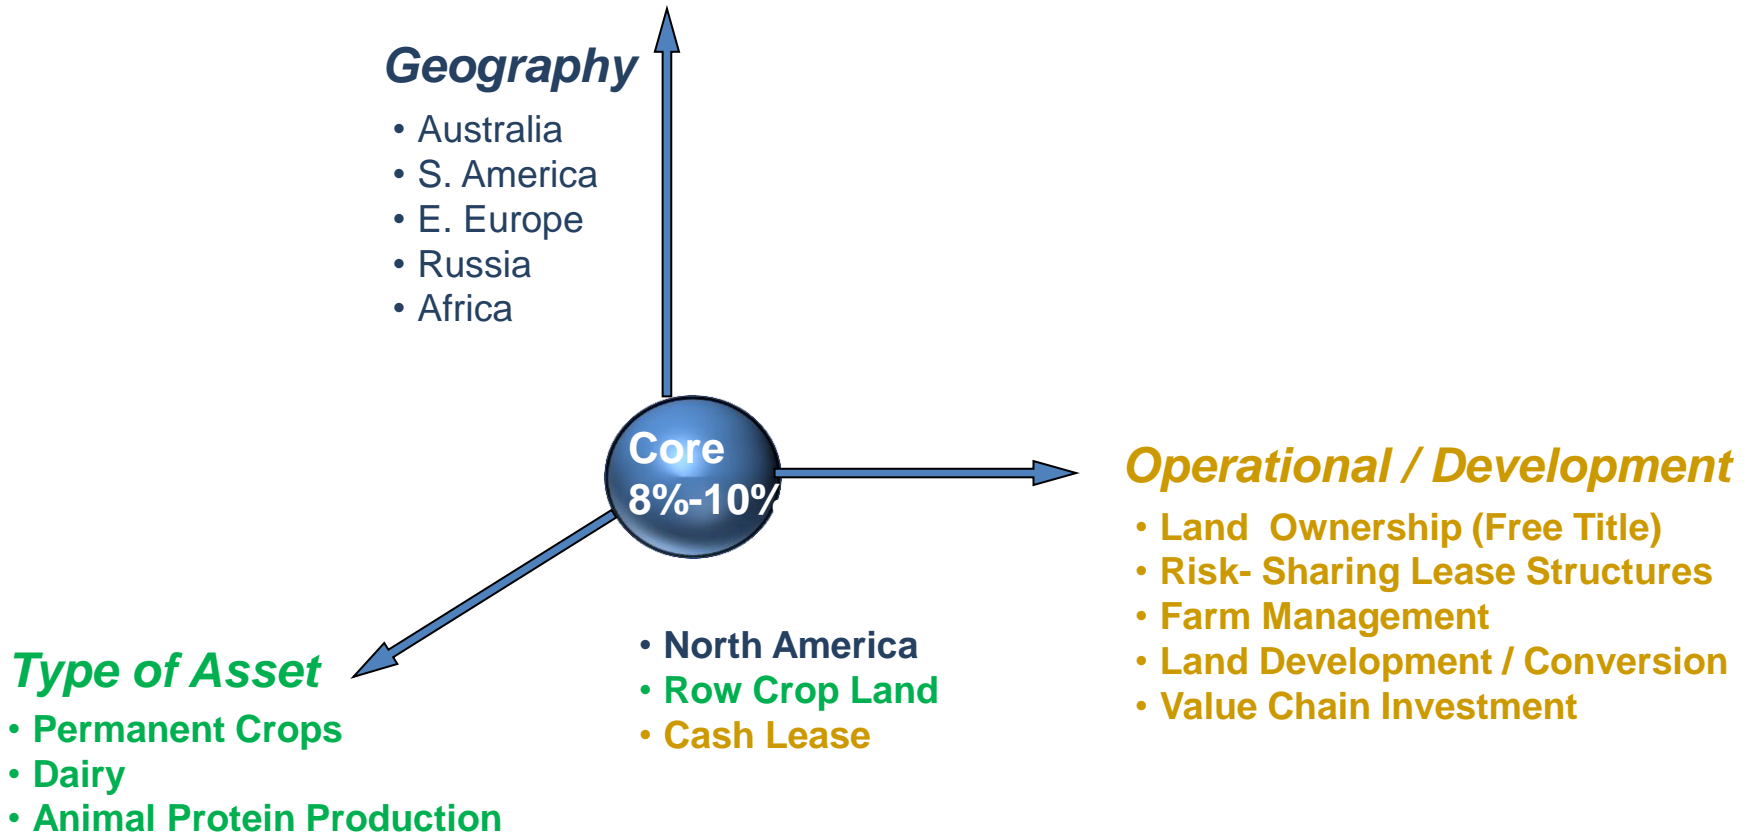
Geography
• Australia
• S. America
• E. Europe
• Russia
• Africa

Core
8%-10%

Operational / Development
• Land Ownership (Free Title)
• Risk- Sharing Lease Structures
• Farm Management
• Land Development / Conversion
• Value Chain Investment

Type of Asset
• Permanent Crops
• Dairy
• Animal Protein Production

• North America
• Row Crop Land
• Cash Lease